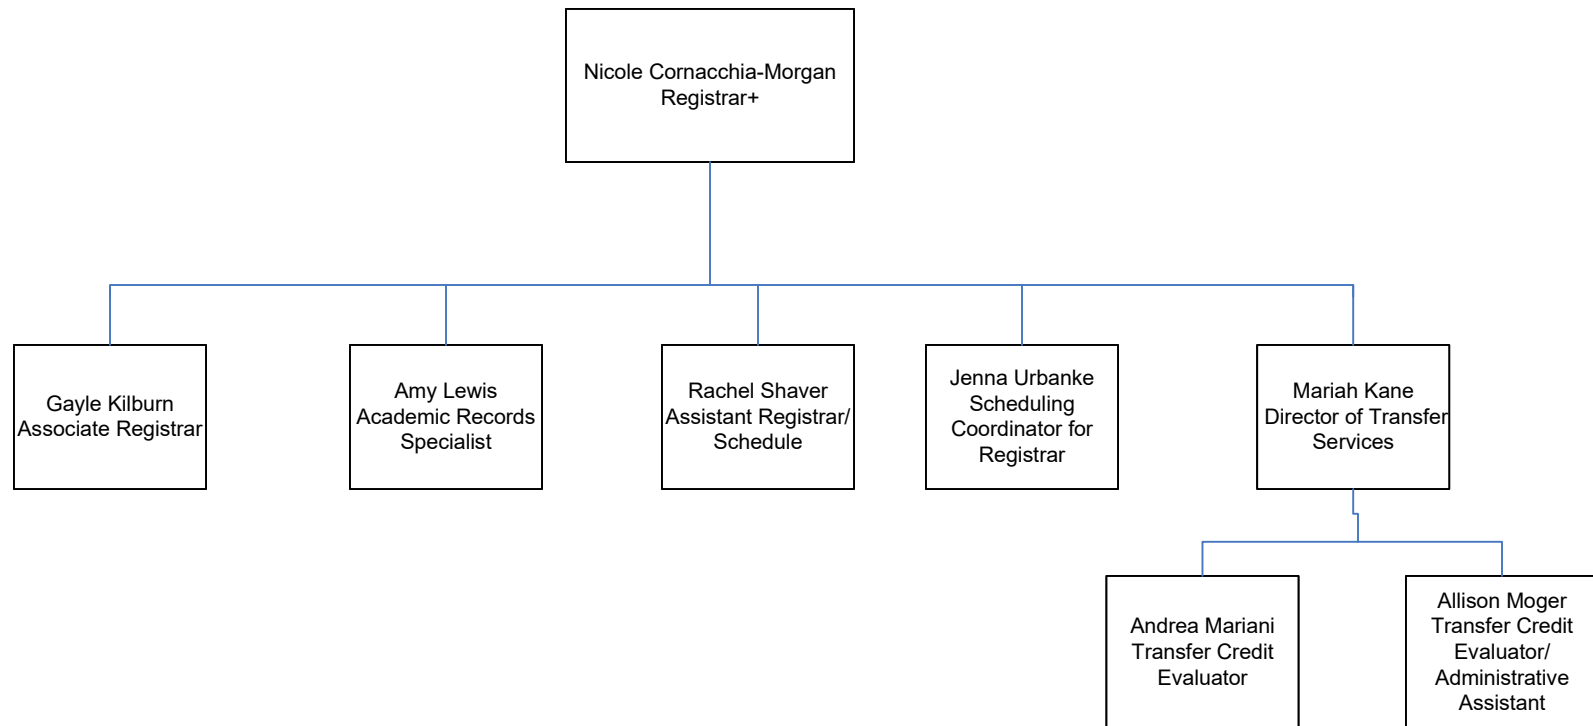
Nicole Cornacchia-Morgan
Registrar+

Gayle Kilburn
Associate Registrar

Amy Lewis
Academic Records Specialist

Rachel Shaver
Assistant Registrar/ Schedule

Jenna Urbanke
Scheduling Coordinator for Registrar

Mariah Kane
Director of Transfer Services

Andrea Mariani
Transfer Credit Evaluator

Allison Moger
Transfer Credit Evaluator/ Administrative Assistant